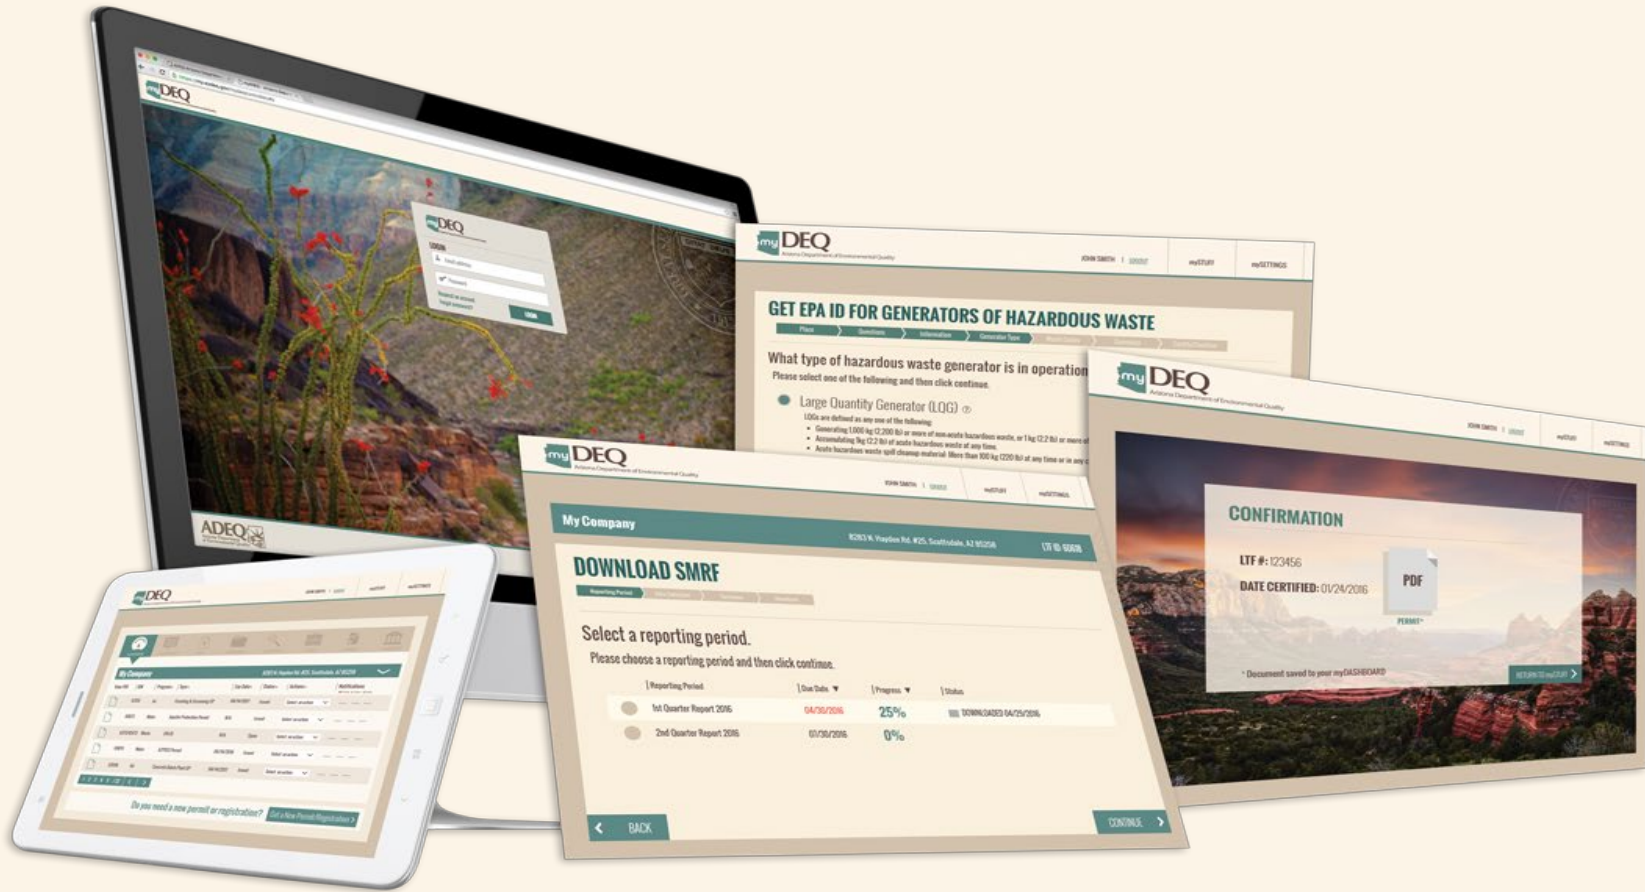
myDEQ

myDEQ
LOGIN
LOGIN

ADEQ

myDEQ
Arizona Department of Environmental Quality
JOHN SMITH | LOGOUT
mySTUFF
mySETTINGS

GET EPA ID FOR GENERATORS OF HAZARDOUS WASTE
Place
Questions
Information
Generator Type

What type of hazardous waste generator is in operation
Please select one of the following and then click continue.
Large Quantity Generator (LQG)
LQGs are defined as any one of the following:
• Generating 1,000 kg (2,200 lb) or more of non-acute hazardous waste, or 1 kg (2.2 lb) or more of
• Accumulating 1kg (2.2 lb) of acute hazardous waste at any time.
• Acute hazardous waste spill cleanup material: More than 100 kg (220 lb) at any time or in any

myDEQ
Arizona Department of Environmental Quality
JOHN SMITH | LOGOUT
mySTUFF
mySETTINGS

CONFIRMATION
LTF #: 123456
DATE CERTIFIED: 01/24/2016
PDF
PERMIT
* Document saved to your myDASHBOARD
RETURN TO mySTUFF

myDEQ
Arizona Department of Environmental Quality
JOHN SMITH | LOGOUT
mySTUFF
mySETTINGS

My Company
8283 N. Hayden Rd. #25, Scottsdale, AZ 85258
LTF ID: 6068

DOWNLOAD SMRF
Reporting Period

Select a reporting period.
Please choose a reporting period and then click continue.

| Reporting Period | Due Date | Progress | Status |
|---|---|---|---|
| 1st Quarter Report 2016 | 04/30/2016 | 25% | DOWNLOADED 04/25/2016 |
| 2nd Quarter Report 2016 | 07/30/2016 | 0% | |

BACK
CONTINUE

myDEQ
JOHN SMITH
My Company
Do you need a new permit or registration?
Get a New Permit/Registration